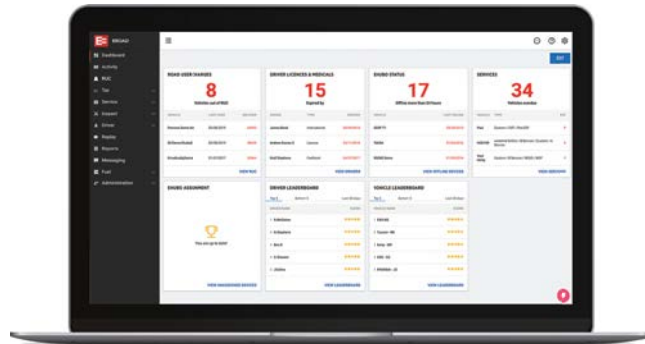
EROAD

Dashboard
Activity
RUC
Tax
Service
Inspect
Driver
Replay
Reports
Messaging
Fuel
Administration

ROAD USER CHARGES
8
Vehicles out of RUC

DRIVER LICENCES & MEDICALS
15
Expired by

EHUBO STATUS
17
Offline more than 24 hours

SERVICES
34
Vehicles overdue

VIEW RUC
VIEW DRIVERS
VIEW OFFLINE DEVICES
VIEW SERVICES

EHUBO ASSIGNMENT
DRIVER LEADERBOARD
VEHICLE LEADERBOARD

VIEW UNASSIGNED DEVICES
VIEW LEADERBOARD
VIEW LEADERBOARD